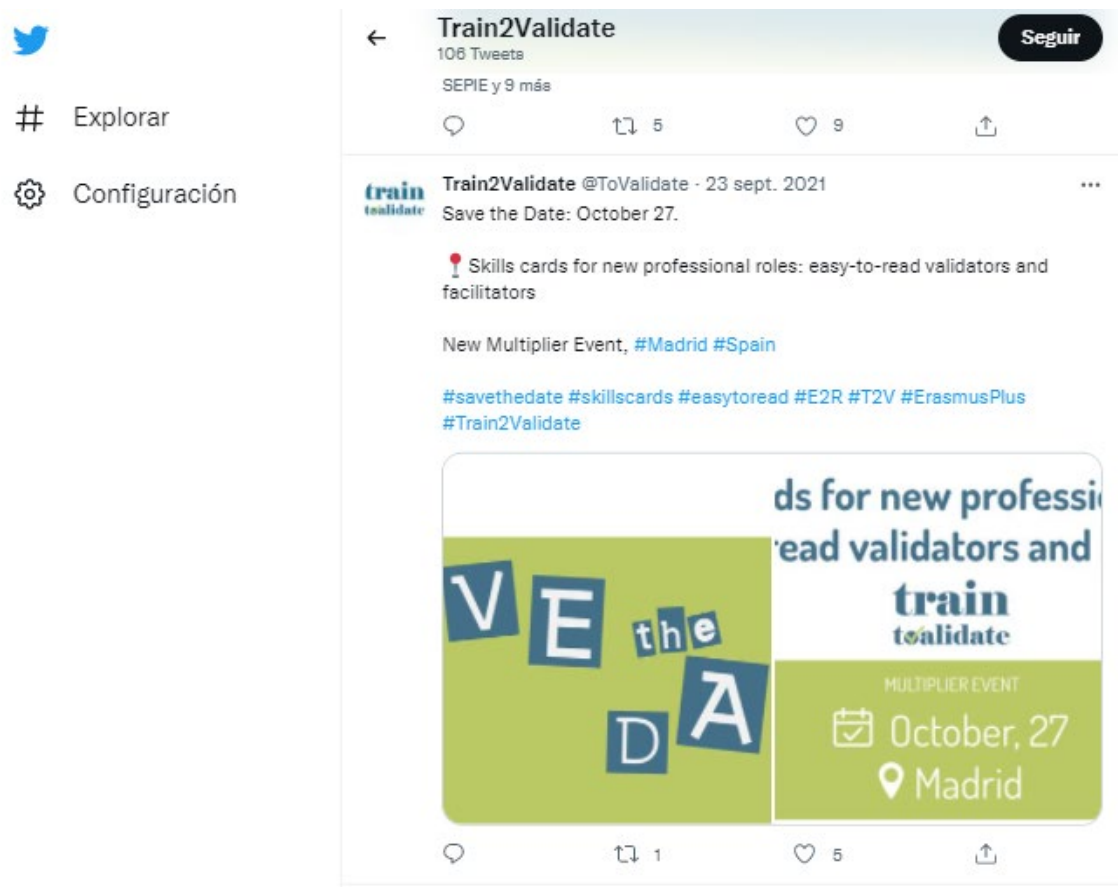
Explorar

Configuración

Train2Validate
106 Tweets

Seguir

SEPIE y 9 más

5

9

train
toalidate

Train2Validate @ToValidate · 23 sept. 2021

···

Save the Date: October 27.

📍 Skills cards for new professional roles: easy-to-read validators and facilitators

New Multiplier Event, #Madrid #Spain

#savethedate #skillscards #easytoread #E2R #T2V #ErasmusPlus #Train2Validate

ds for new professi
read validators and

VE the DA

train
toalidate

MULTIPLIER EVENT
October, 27
Madrid

1

5